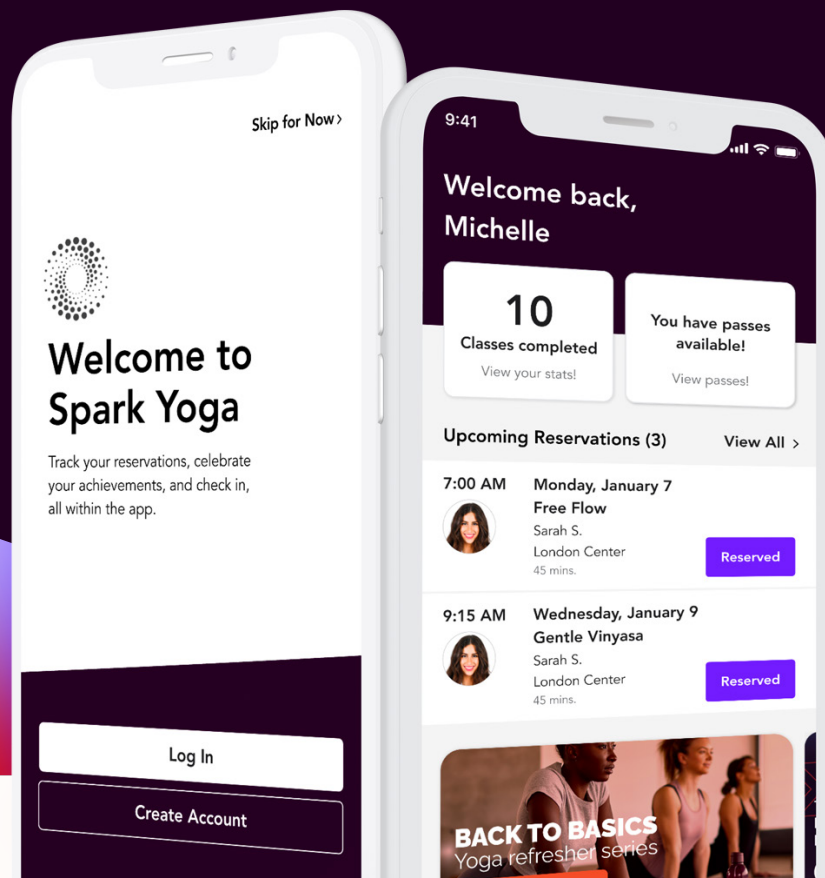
Skip for Now >

Welcome to Spark Yoga

Track your reservations, celebrate your achievements, and check in, all within the app.

Log In

Create Account

9:41

Welcome back, Michelle

10
Classes completed
View your stats!

You have passes available!
View passes!

Upcoming Reservations (3)

View All >

7:00 AM
Monday, January 7
Free Flow
Sarah S.
London Center
45 mins.
Reserved

9:15 AM
Wednesday, January 9
Gentle Vinyasa
Sarah S.
London Center
45 mins.
Reserved

BACK TO BASICS
Yoga refresher series